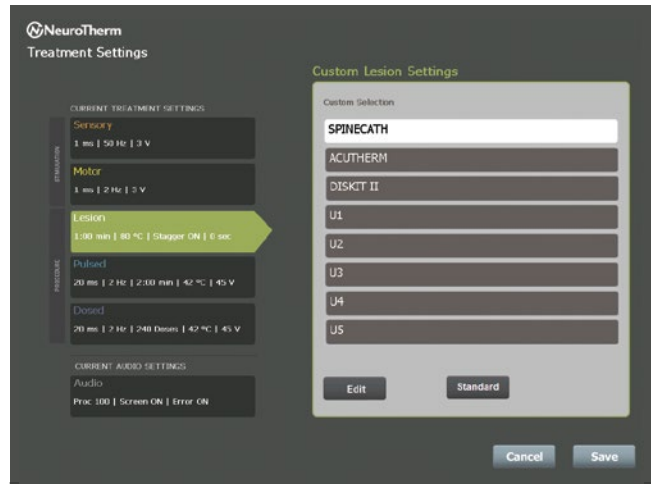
NeuroTherm
Treatment Settings

CURRENT TREATMENT SETTINGS

STIMULATION

Sensory
1 ms | 50 Hz | 3 V

Motor
1 ms | 2 Hz | 3 V

PROCEDURE

Lesion
1:00 min | 80 °C | Stagger ON | 0 sec

Pulsed
20 ms | 2 Hz | 2:00 min | 42 °C | 45 V

Dosed
20 ms | 2 Hz | 240 Doses | 42 °C | 45 V

CURRENT AUDIO SETTINGS

Audio
Proc 100 | Screen ON | Error ON

Custom Lesion Settings

Custom Selection

SPINECATH

ACUTHERM

DISKIT II

U1

U2

U3

U4

U5

Edit

Standard

Cancel

Save